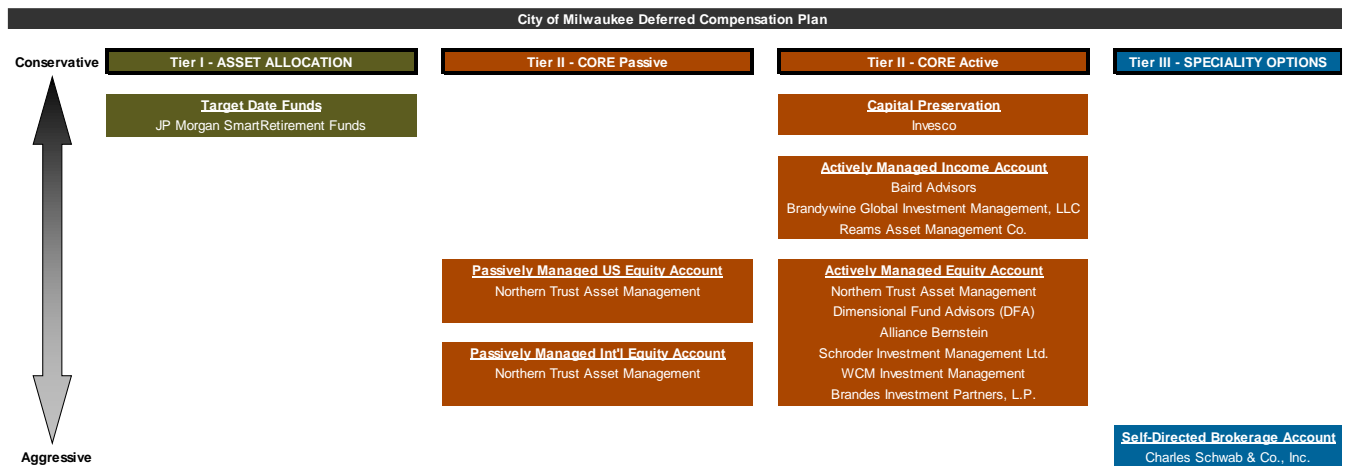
City of Milwaukee Deferred Compensation Plan

Conservative

Tier I - ASSET ALLOCATION

Tier II - CORE Passive

Tier II - CORE Active

Tier III - SPECIALITY OPTIONS

Target Date Funds
JP Morgan SmartRetirement Funds

Capital Preservation
Invesco

Actively Managed Income Account
Baird Advisors
Brandywine Global Investment Management, LLC
Reams Asset Management Co.

Passively Managed US Equity Account
Northern Trust Asset Management

Passively Managed Int'l Equity Account
Northern Trust Asset Management

Actively Managed Equity Account
Northern Trust Asset Management
Dimensional Fund Advisors (DFA)
Alliance Bernstein
Schroder Investment Management Ltd.
WCM Investment Management
Brandes Investment Partners, L.P.

Self-Directed Brokerage Account
Charles Schwab & Co., Inc.

Aggressive